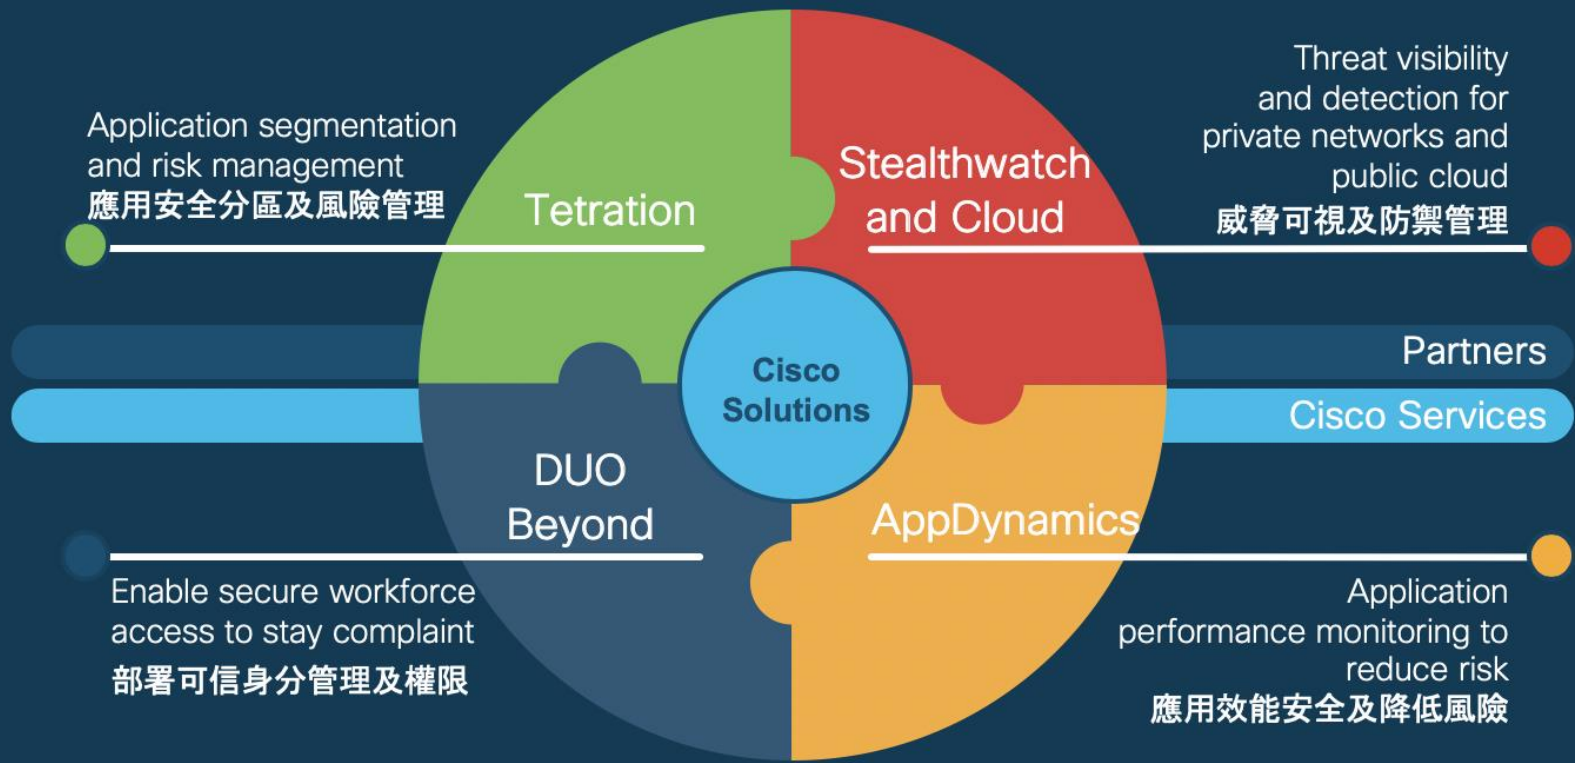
Application segmentation and risk management
應用安全分區及風險管理

Tetration

Stealthwatch and Cloud

Threat visibility and detection for private networks and public cloud
威脅可視及防禦管理

Cisco Solutions

Partners

Cisco Services

DUO Beyond

AppDynamics

Enable secure workforce access to stay complaint
部署可信身分管理及權限

Application performance monitoring to reduce risk
應用效能安全及降低風險